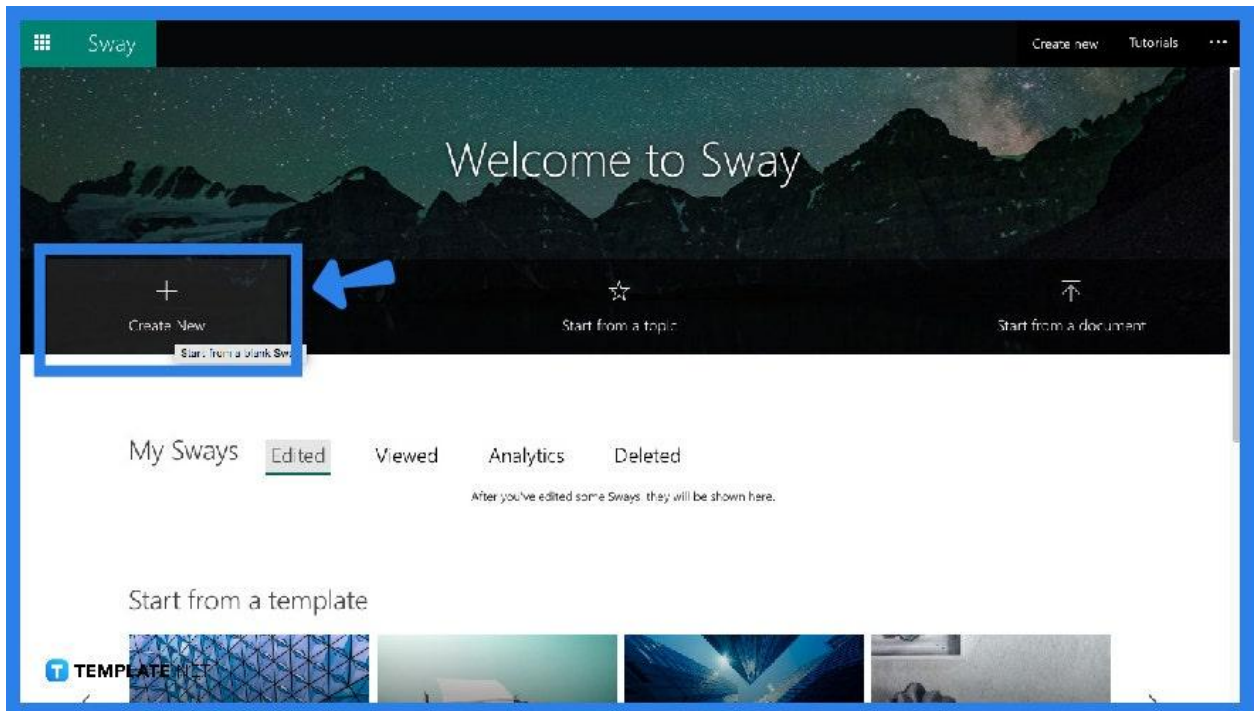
Sway

Create new Tutorials ···

Welcome to Sway

Create New

Start from a blank Sw

Start from a topic

Start from a document

My Sways Edited Viewed Analytics Deleted

After you've edited some Sways they will be shown here.

Start from a template

TEMPLATE.NET